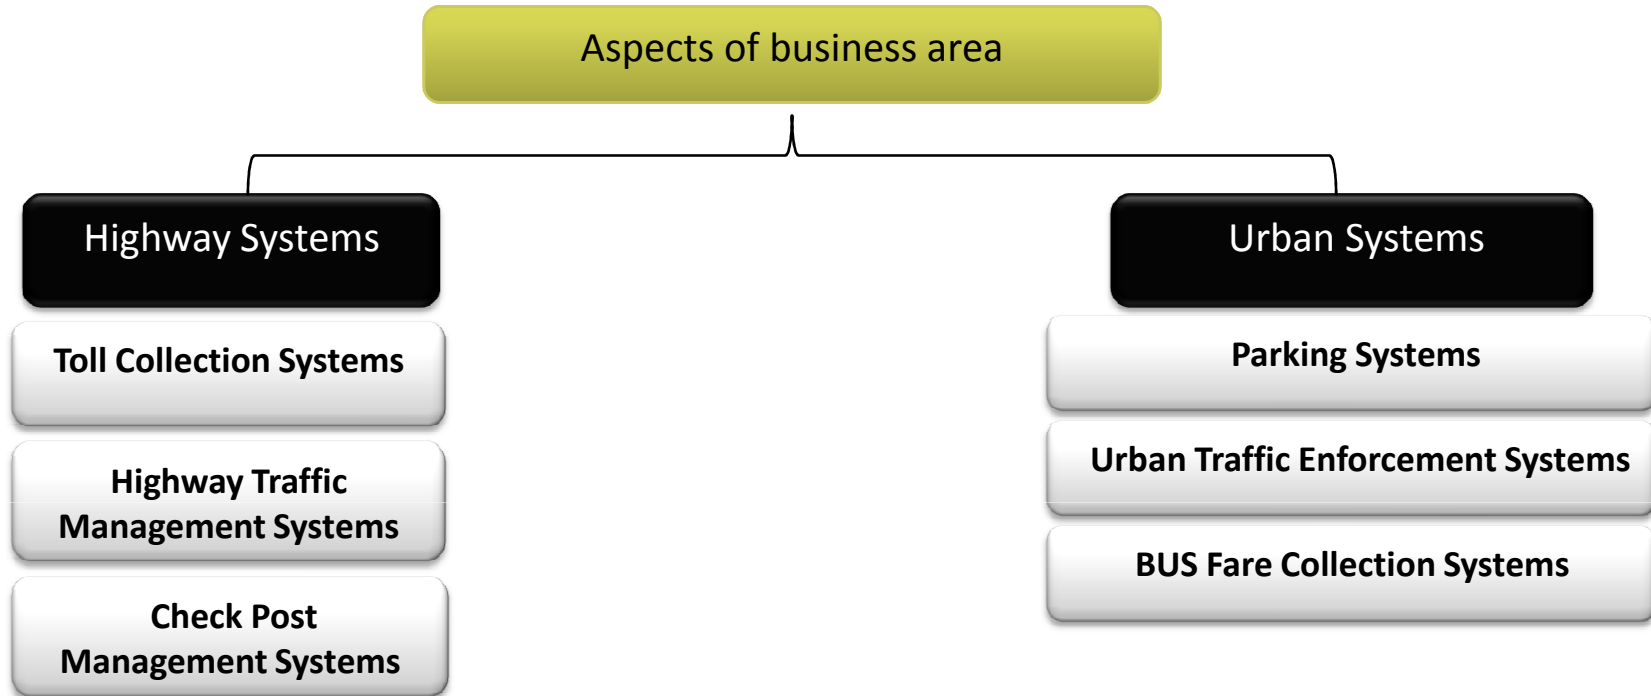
Aspects of business area

Highway Systems

Toll Collection Systems

Highway Traffic Management Systems

Check Post Management Systems

Urban Systems

Parking Systems

Urban Traffic Enforcement Systems

BUS Fare Collection Systems